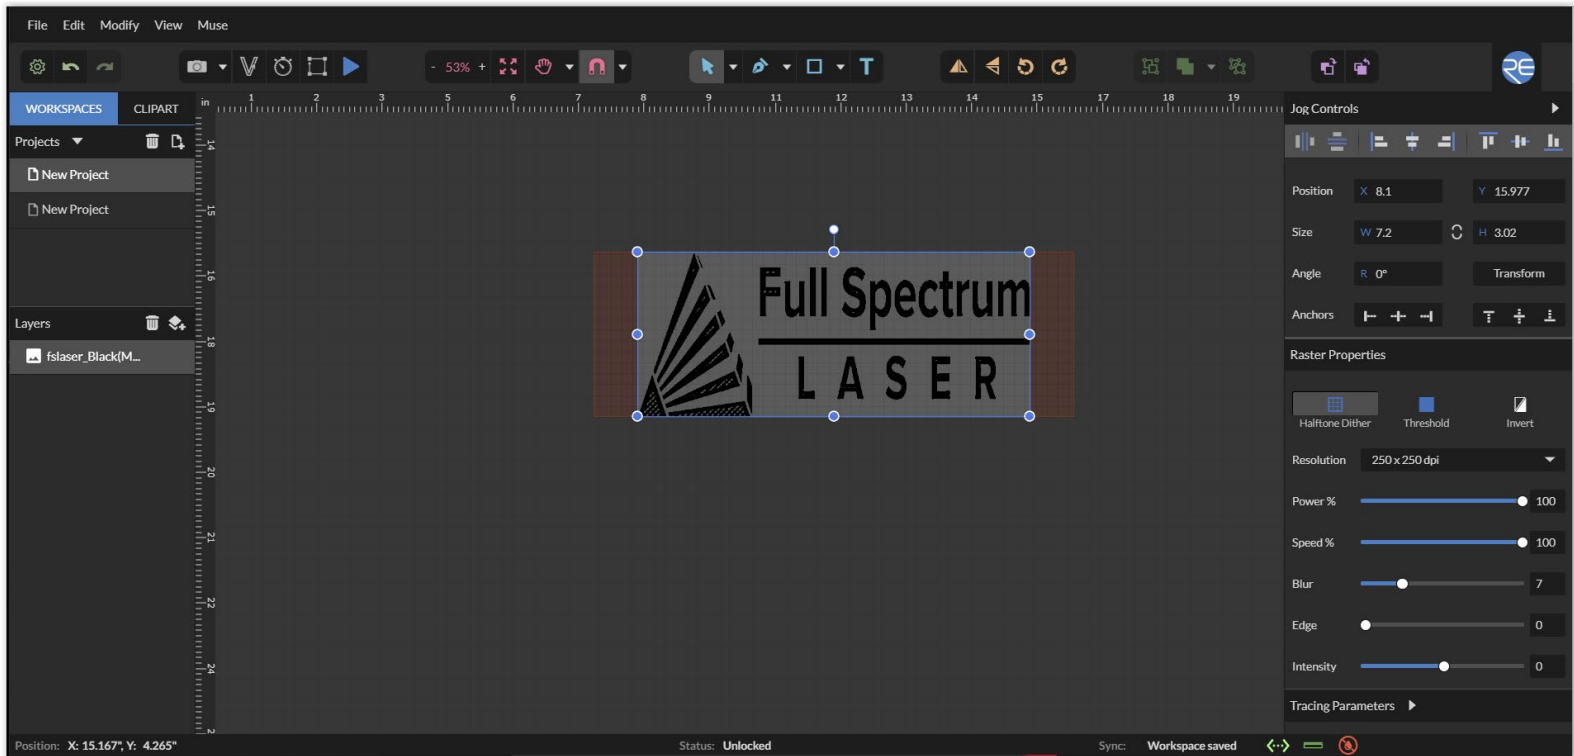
File Edit Modify View Muse

- 53% +

WORKSPACES CLIPART

in 1 2 3 5 6 7 8 9 11 12 13 14 15 17 18 19

14 15 16 18 19 20 21 22 24

Projects

New Project

New Project

Layers

fslaser_Black(M...

Full Spectrum
LASER

Jog Controls

Position X 8.1 Y 15.977

Size W 7.2 H 3.02

Angle R 0°

Transform

Anchors

Raster Properties

Halftone Dither Threshold Invert

Resolution 250 x 250 dpi

Power % 100

Speed % 100

Blur 7

Edge 0

Intensity 0

Tracing Parameters

Position: X: 15.167", Y: 4.265"

Status: Unlocked

Sync: Workspace saved